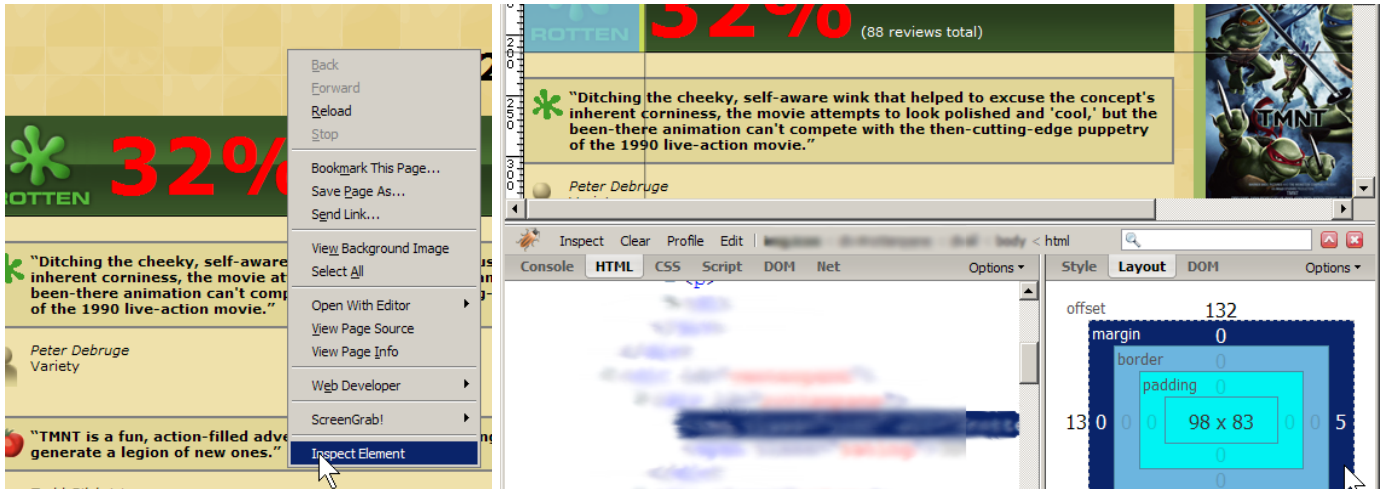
ROTTEN 32%

"Ditching the cheeky, self-aware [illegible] inherent corniness, the movie at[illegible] been-there animation can't comp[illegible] of the 1990 live-action movie."

Peter Debruge
Variety

"TMNT is a fun, action-filled adve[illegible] generate a legion of new ones."

Back
Forward
Reload
Stop
Bookmark This Page...
Save Page As...
Send Link...
View Background Image
Select All
Open With Editor
View Page Source
View Page Info
Web Developer
ScreenGrab!
Inspect Element

ROTTEN 32% (88 reviews total)

"Ditching the cheeky, self-aware wink that helped to excuse the concept's inherent corniness, the movie attempts to look polished and 'cool,' but the been-there animation can't compete with the then-cutting-edge puppetry of the 1990 live-action movie."

Peter Debruge

TMNT

Inspect Clear Profile Edit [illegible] body < html

Console HTML CSS Script DOM Net Options

Style Layout DOM Options

offset 132
margin 0
border 0
padding 0
13 0 0 0 98 x 83 0 0 5
0
0